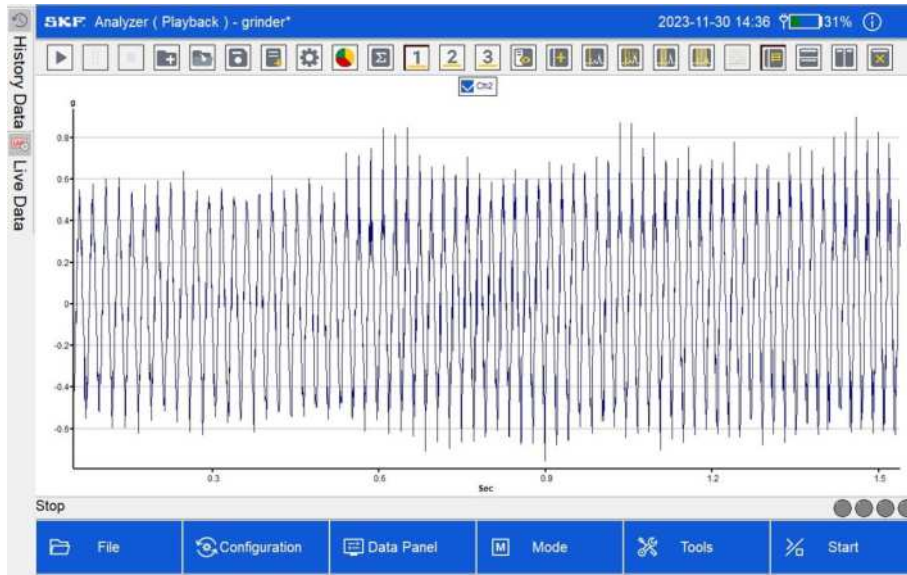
SKF Analyzer ( Playback ) - grinder*

2023-11-30 14:36 31%

History Data

Live Data

1 2 3

Ch2

g

0.8

0.6

0.4

0.2

0

-0.2

-0.4

-0.6

0.3

0.6

0.9

1.2

1.5

Sec

Stop

File

Configuration

Data Panel

M Mode

Tools

Start